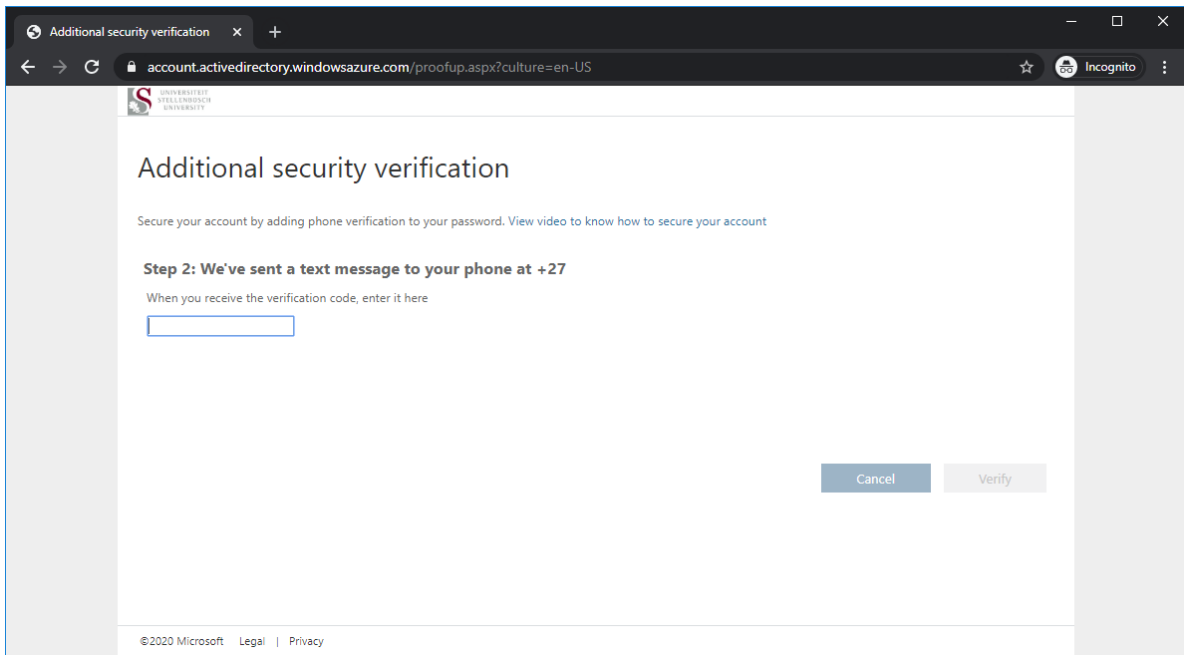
Additional security verification ×

account.activedirectory.windowsazure.com/proofup.aspx?culture=en-US

Incognito

UNIVERSITEIT STELLENBOSCH UNIVERSITY

Additional security verification

Secure your account by adding phone verification to your password. View video to know how to secure your account

Step 2: We've sent a text message to your phone at +27

When you receive the verification code, enter it here

Cancel

Verify

©2020 Microsoft Legal | Privacy